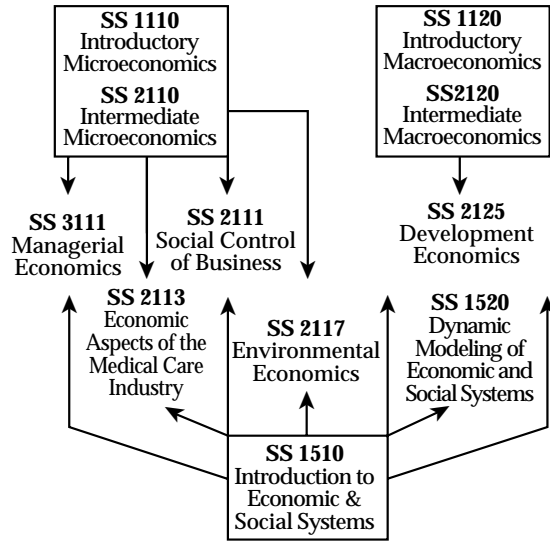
SS 1110
Introductory Microeconomics
SS 2110
Intermediate Microeconomics

SS 1120
Introductory Macroeconomics
SS2120
Intermediate Macroeconomics

SS 3111
Managerial Economics

SS 2111
Social Control of Business

SS 2125
Development Economics

SS 2113
Economic Aspects of the Medical Care Industry

SS 2117
Environmental Economics

SS 1520
Dynamic Modeling of Economic and Social Systems

SS 1510
Introduction to Economic & Social Systems